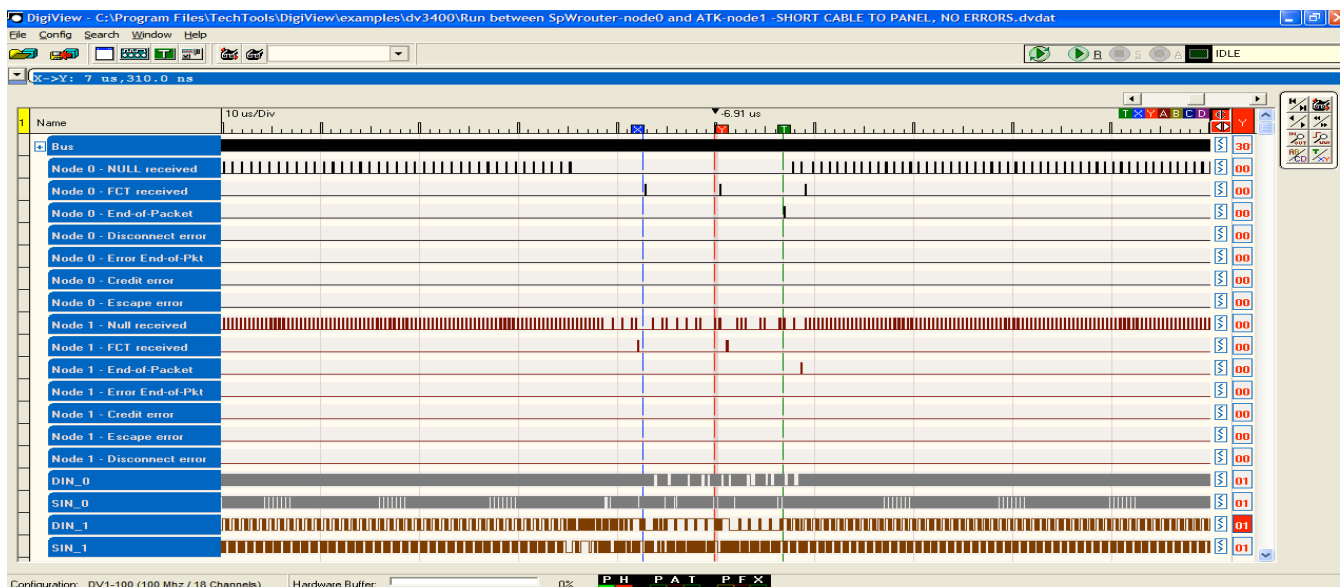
DigiView - C:\Program Files\TechTools\DigiView\examples\dv3400\Run between SpWrouter-node0 and ATK-node1 -SHORT CABLE TO PANEL, NO ERRORS.dvdat

File Config Search Window Help

B S A IDLE

X->Y: 7 us,310.0 ns

1 Name

10 us/Div

-6.91 us

T X Y A B C D

X Y T

Y

| Name | | Value |
|---|---|---|
| Bus | S | 30 |
| Node 0 - NULL received | S | 00 |
| Node 0 - FCT received | S | 00 |
| Node 0 - End-of-Packet | S | 00 |
| Node 0 - Disconnect error | S | 00 |
| Node 0 - Error End-of-Pkt | S | 00 |
| Node 0 - Credit error | S | 00 |
| Node 0 - Escape error | S | 00 |
| Node 1 - Null received | S | 00 |
| Node 1 - FCT received | S | 00 |
| Node 1 - End-of-Packet | S | 00 |
| Node 1 - Error End-of-Pkt | S | 00 |
| Node 1 - Credit error | S | 00 |
| Node 1 - Escape error | S | 00 |
| Node 1 - Disconnect error | S | 00 |
| DIN_0 | S | 01 |
| SIN_0 | S | 01 |
| DIN_1 | S | 01 |
| SIN_1 | S | 01 |

Configuration: DV1-100 (100 Mhz / 18 Channels) Hardware Buffer: 0% P H P A T P F X